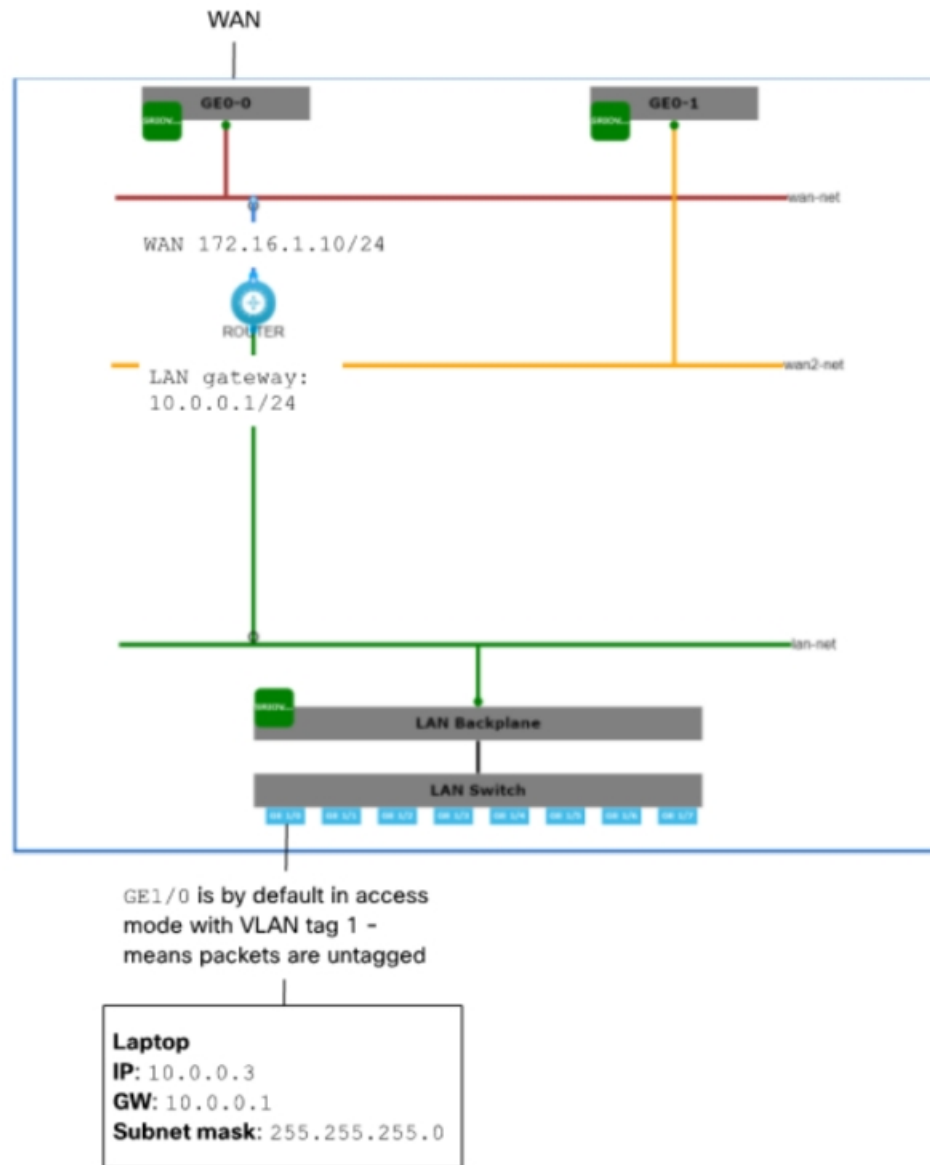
WAN

GE0-0

GE0-1

wan-net

WAN 172.16.1.10/24

ROUTER

wan2-net

LAN gateway:
10.0.0.1/24

lan-net

LAN Backplane

LAN Switch

GE1/0 is by default in access mode with VLAN tag 1 - means packets are untagged

Laptop
IP: 10.0.0.3
GW: 10.0.0.1
Subnet mask: 255.255.255.0